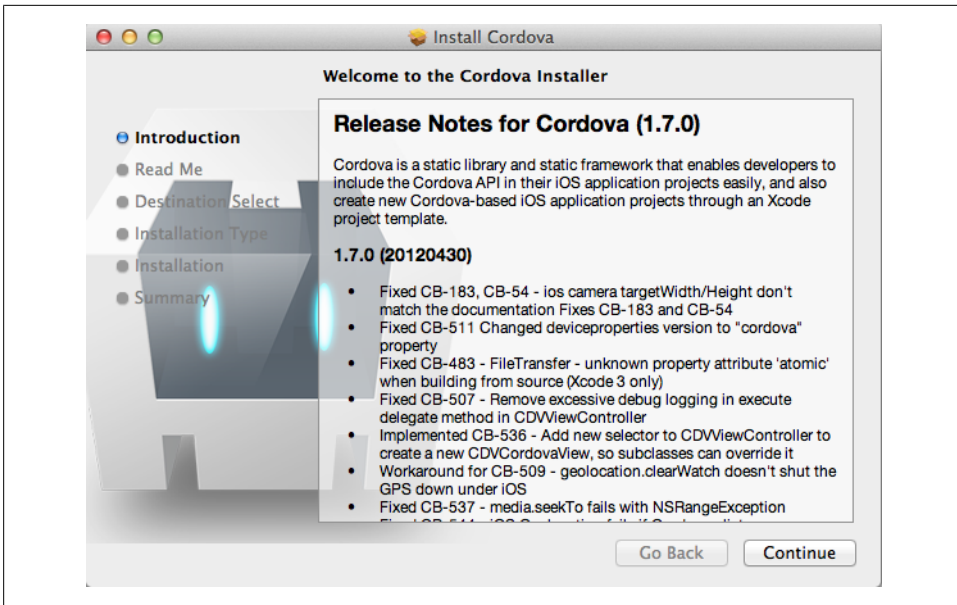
Install Cordova

Welcome to the Cordova Installer

Introduction
Read Me
Destination Select
Installation Type
Installation
Summary

Release Notes for Cordova (1.7.0)

Cordova is a static library and static framework that enables developers to include the Cordova API in their iOS application projects easily, and also create new Cordova-based iOS application projects through an Xcode project template.

1.7.0 (20120430)

- Fixed CB-183, CB-54 - ios camera targetWidth/Height don't match the documentation Fixes CB-183 and CB-54
- Fixed CB-511 Changed deviceproperties version to "cordova" property
- Fixed CB-483 - FileTransfer - unknown property attribute 'atomic' when building from source (Xcode 3 only)
- Fixed CB-507 - Remove excessive debug logging in execute delegate method in CDVViewController
- Implemented CB-536 - Add new selector to CDVViewController to create a new CDVCordovaView, so subclasses can override it
- Workaround for CB-509 - geolocation.clearWatch doesn't shut the GPS down under iOS
- Fixed CB-537 - media.seekTo fails with NSRangeException
- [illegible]

Go Back
Continue